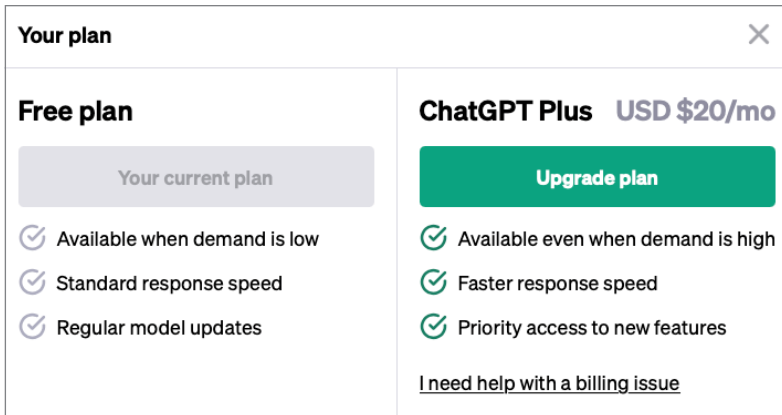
Your plan

Free plan

Your current plan

Available when demand is low

Standard response speed

Regular model updates

ChatGPT Plus USD $20/mo

Upgrade plan

Available even when demand is high

Faster response speed

Priority access to new features

I need help with a billing issue